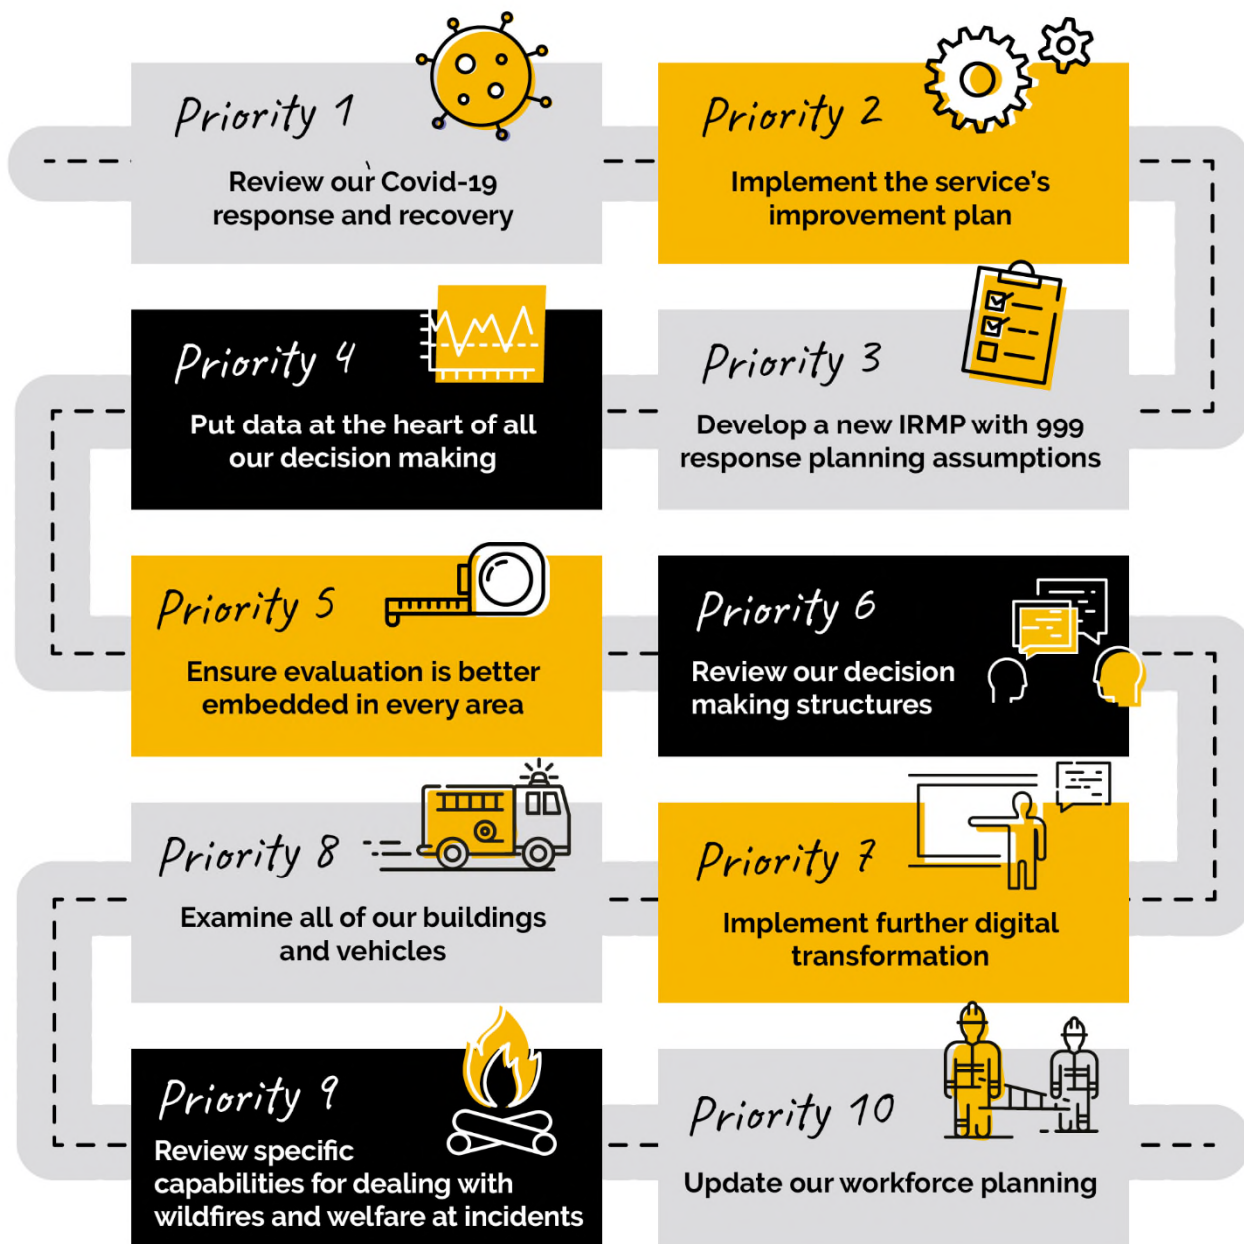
Priority 1

Review our Covid-19 response and recovery

Priority 2

Implement the service's improvement plan

Priority 4

Put data at the heart of all our decision making

Priority 3

Develop a new IRMP with 999 response planning assumptions

Priority 5

Ensure evaluation is better embedded in every area

Priority 6

Review our decision making structures

Priority 8

Examine all of our buildings and vehicles

Priority 7

Implement further digital transformation

Priority 9

Review specific capabilities for dealing with wildfires and welfare at incidents

Priority 10

Update our workforce planning